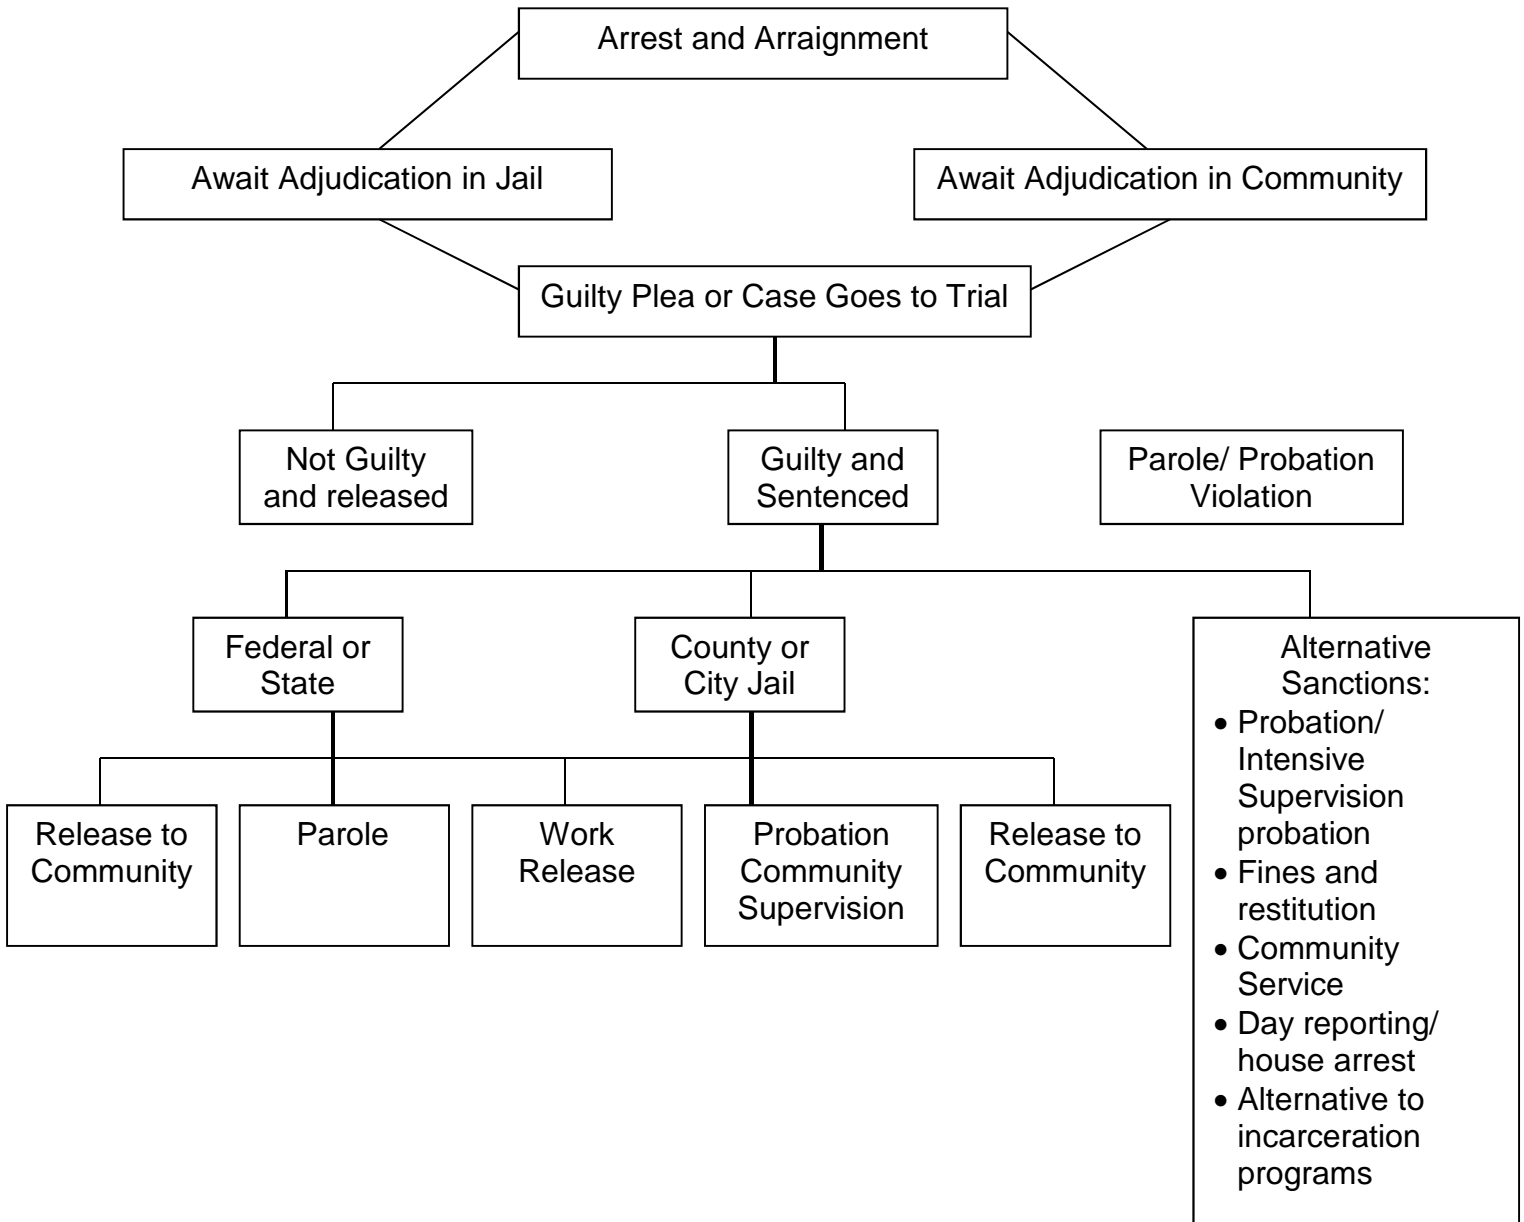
Arrest and Arraignment

Await Adjudication in Jail

Await Adjudication in Community

Guilty Plea or Case Goes to Trial

Not Guilty and released

Guilty and Sentenced

Parole/ Probation Violation

Federal or State

County or City Jail

Alternative Sanctions:
- Probation/ Intensive Supervision probation
- Fines and restitution
- Community Service
- Day reporting/ house arrest
- Alternative to incarceration programs

Release to Community

Parole

Work Release

Probation Community Supervision

Release to Community